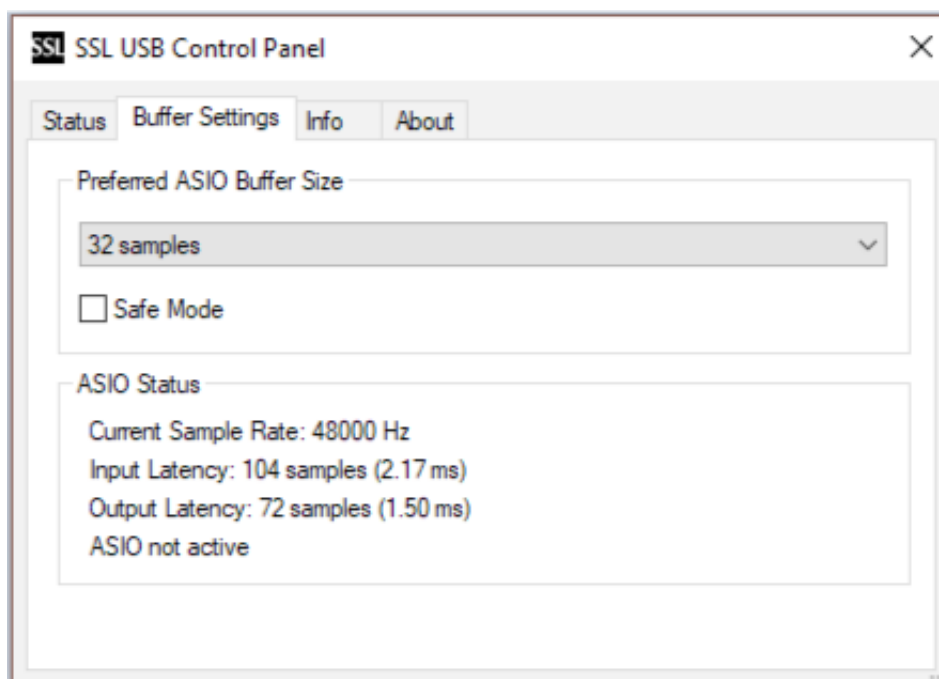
SSL SSL USB Control Panel

×

Status | Buffer Settings | Info | About

Preferred ASIO Buffer Size

32 samples

Safe Mode

ASIO Status

Current Sample Rate: 48000 Hz

Input Latency: 104 samples (2.17 ms)

Output Latency: 72 samples (1.50 ms)

ASIO not active